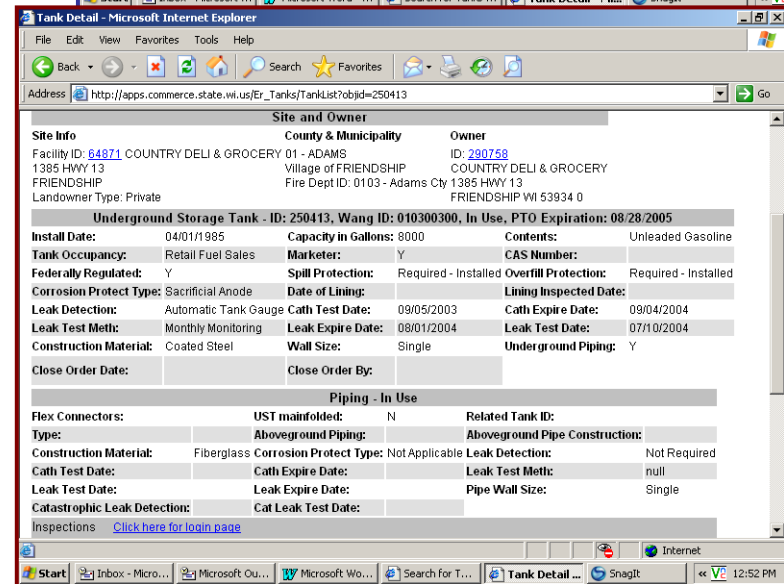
Tank Detail - Microsoft Internet Explorer

File Edit View Favorites Tools Help

Back Search Favorites

Address http://apps.commerce.state.wi.us/Er_Tanks/TankList?objid=250413 Go

Site and Owner

| Site Info | County & Municipality | Owner |
|---|---|---|
| Facility ID: 64871 COUNTRY DELI & GROCERY 1385 HWY 13 FRIENDSHIP Landowner Type: Private | 01 - ADAMS Village of FRIENDSHIP Fire Dept ID: 0103 - Adams Cty | ID: 290758 COUNTRY DELI & GROCERY 1385 HWY 13 FRIENDSHIP WI 53934 0 |

Underground Storage Tank - ID: 250413, Wang ID: 010300300, In Use, PTO Expiration: 08/28/2005

| | | | | | |
|---|---|---|---|---|---|
| Install Date: | 04/01/1985 | Capacity in Gallons: | 8000 | Contents: | Unleaded Gasoline |
| Tank Occupancy: | Retail Fuel Sales | Marketer: | Y | CAS Number: | |
| Federally Regulated: | Y | Spill Protection: | Required - Installed | Overfill Protection: | Required - Installed |
| Corrosion Protect Type: | Sacrificial Anode | Date of Lining: | | Lining Inspected Date: | |
| Leak Detection: | Automatic Tank Gauge | Cath Test Date: | 09/05/2003 | Cath Expire Date: | 09/04/2004 |
| Leak Test Meth: | Monthly Monitoring | Leak Expire Date: | 08/01/2004 | Leak Test Date: | 07/10/2004 |
| Construction Material: | Coated Steel | Wall Size: | Single | Underground Piping: | Y |
| Close Order Date: | | Close Order By: | | | |

Piping - In Use

| | | | | | |
|---|---|---|---|---|---|
| Flex Connectors: | | UST mainfolded: | N | Related Tank ID: | |
| Type: | | Aboveground Piping: | | Aboveground Pipe Construction: | |
| Construction Material: | Fiberglass | Corrosion Protect Type: | Not Applicable | Leak Detection: | Not Required |
| Cath Test Date: | | Cath Expire Date: | | Leak Test Meth: | null |
| Leak Test Date: | | Leak Expire Date: | | Pipe Wall Size: | Single |
| Catastrophic Leak Detection: | | Cat Leak Test Date: | | | |

Inspections Click here for login page

Internet

Start Inbox - Micro... Microsoft Ou... Microsoft Wo... Search for T... Tank Detail ... SnagIt 12:52 PM